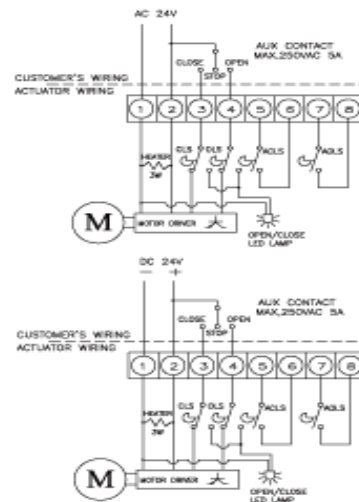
AC 24V

CLOSE OPEN STOP

AUX CONTACT MAX.250VAC 5A

CUSTOMER'S WIRING
ACTUATOR WIRING

1 2 3 4 5 6 7 8

HEATER 3W

CLS OLS ACLS AOLS

M

MOTOR DRIVER

OPEN/CLOSE LED LAMP

DC 24V
− +

CLOSE OPEN STOP

AUX CONTACT MAX.250VAC 5A

CUSTOMER'S WIRING
ACTUATOR WIRING

1 2 3 4 5 6 7 8

HEATER 3W

CLS OLS ACLS AOLS

M

MOTOR DRIVER

OPEN/CLOSE LED LAMP